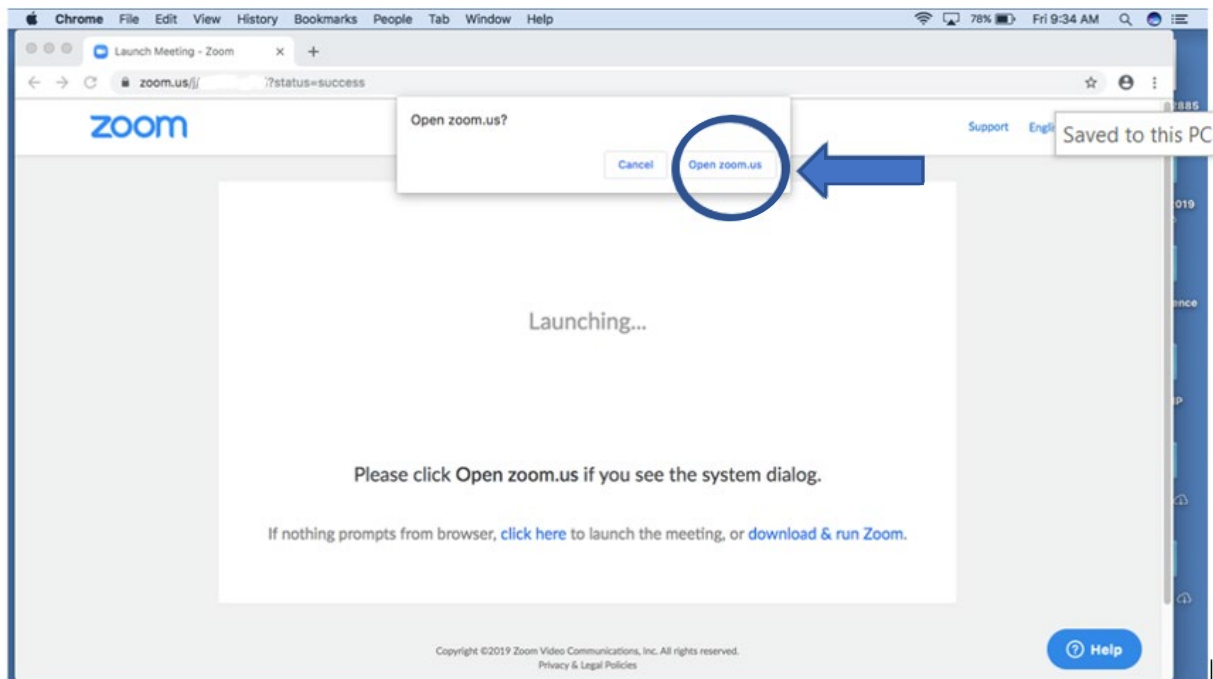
Chrome File Edit View History Bookmarks People Tab Window Help

78% Fri 9:34 AM

Launch Meeting - Zoom

zoom.us/j/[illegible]?status=success

zoom

Open zoom.us?

Cancel Open zoom.us

Support Engli

Saved to this PC

Launching...

Please click Open zoom.us if you see the system dialog.

If nothing prompts from browser, click here to launch the meeting, or download & run Zoom.

Copyright ©2019 Zoom Video Communications, Inc. All rights reserved.
Privacy & Legal Policies

Help